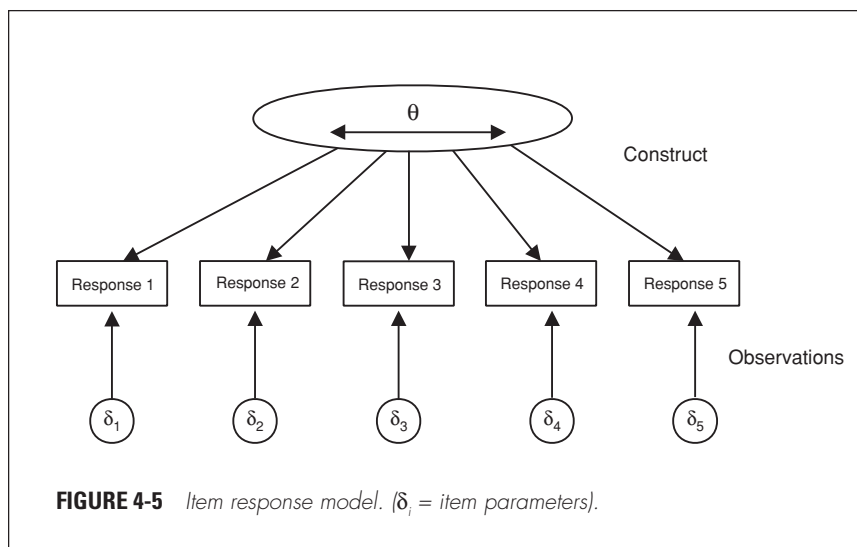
$\theta$

Construct

Response 1

Response 2

Response 3

Response 4

Response 5

Observations

$\delta_1$

$\delta_2$

$\delta_3$

$\delta_4$

$\delta_5$

**FIGURE 4-5** *Item response model. ($\delta_i$ = item parameters).*